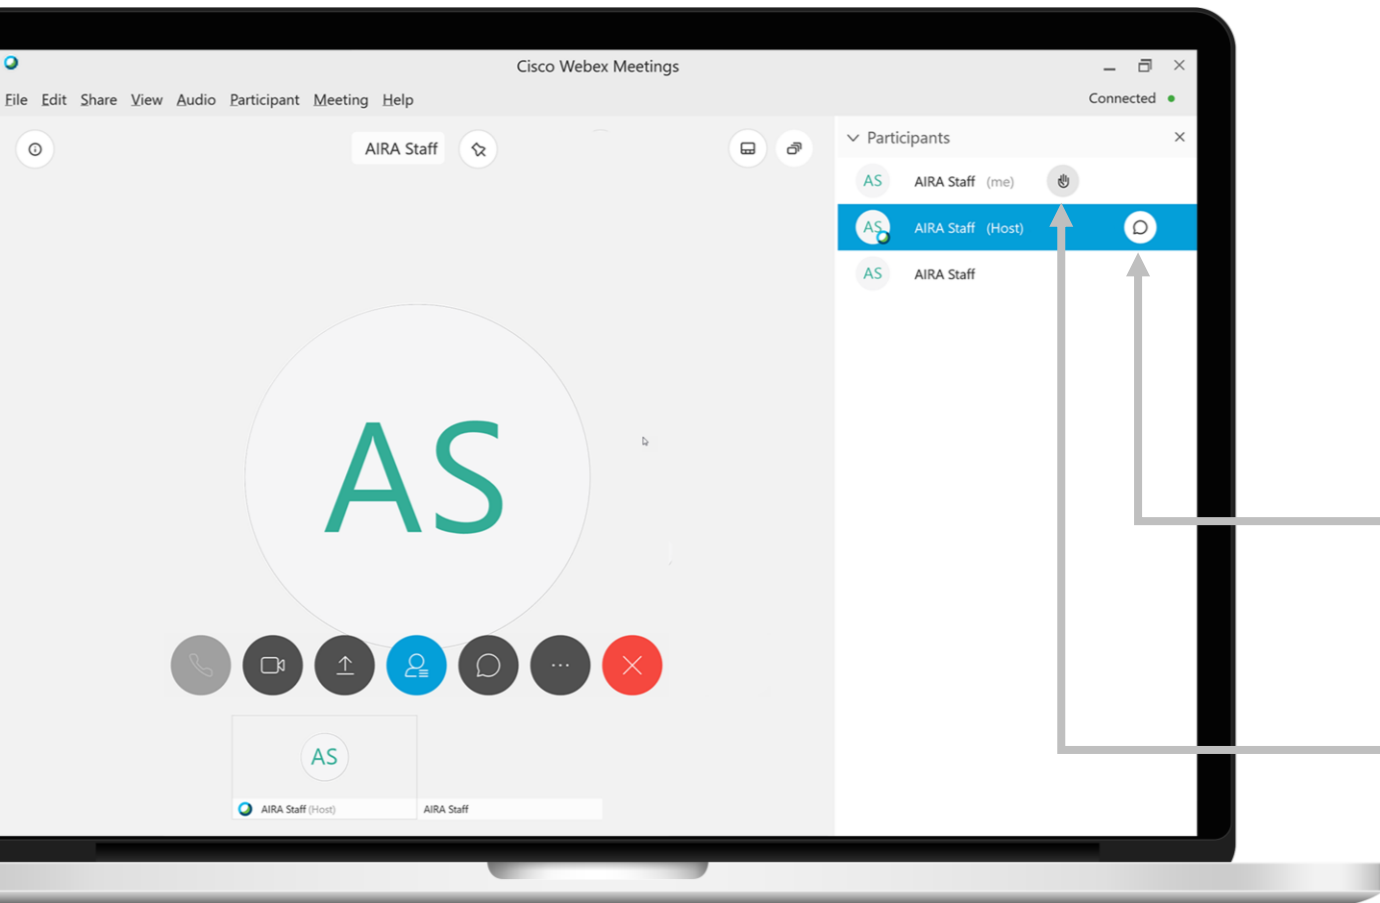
Cisco Webex Meetings

File Edit Share View Audio Participant Meeting Help

Connected

AIRA Staff

Participants

AS AIRA Staff (me)

AS AIRA Staff (Host)

AS AIRA Staff

AS

AS

AIRA Staff (Host)

AIRA Staff